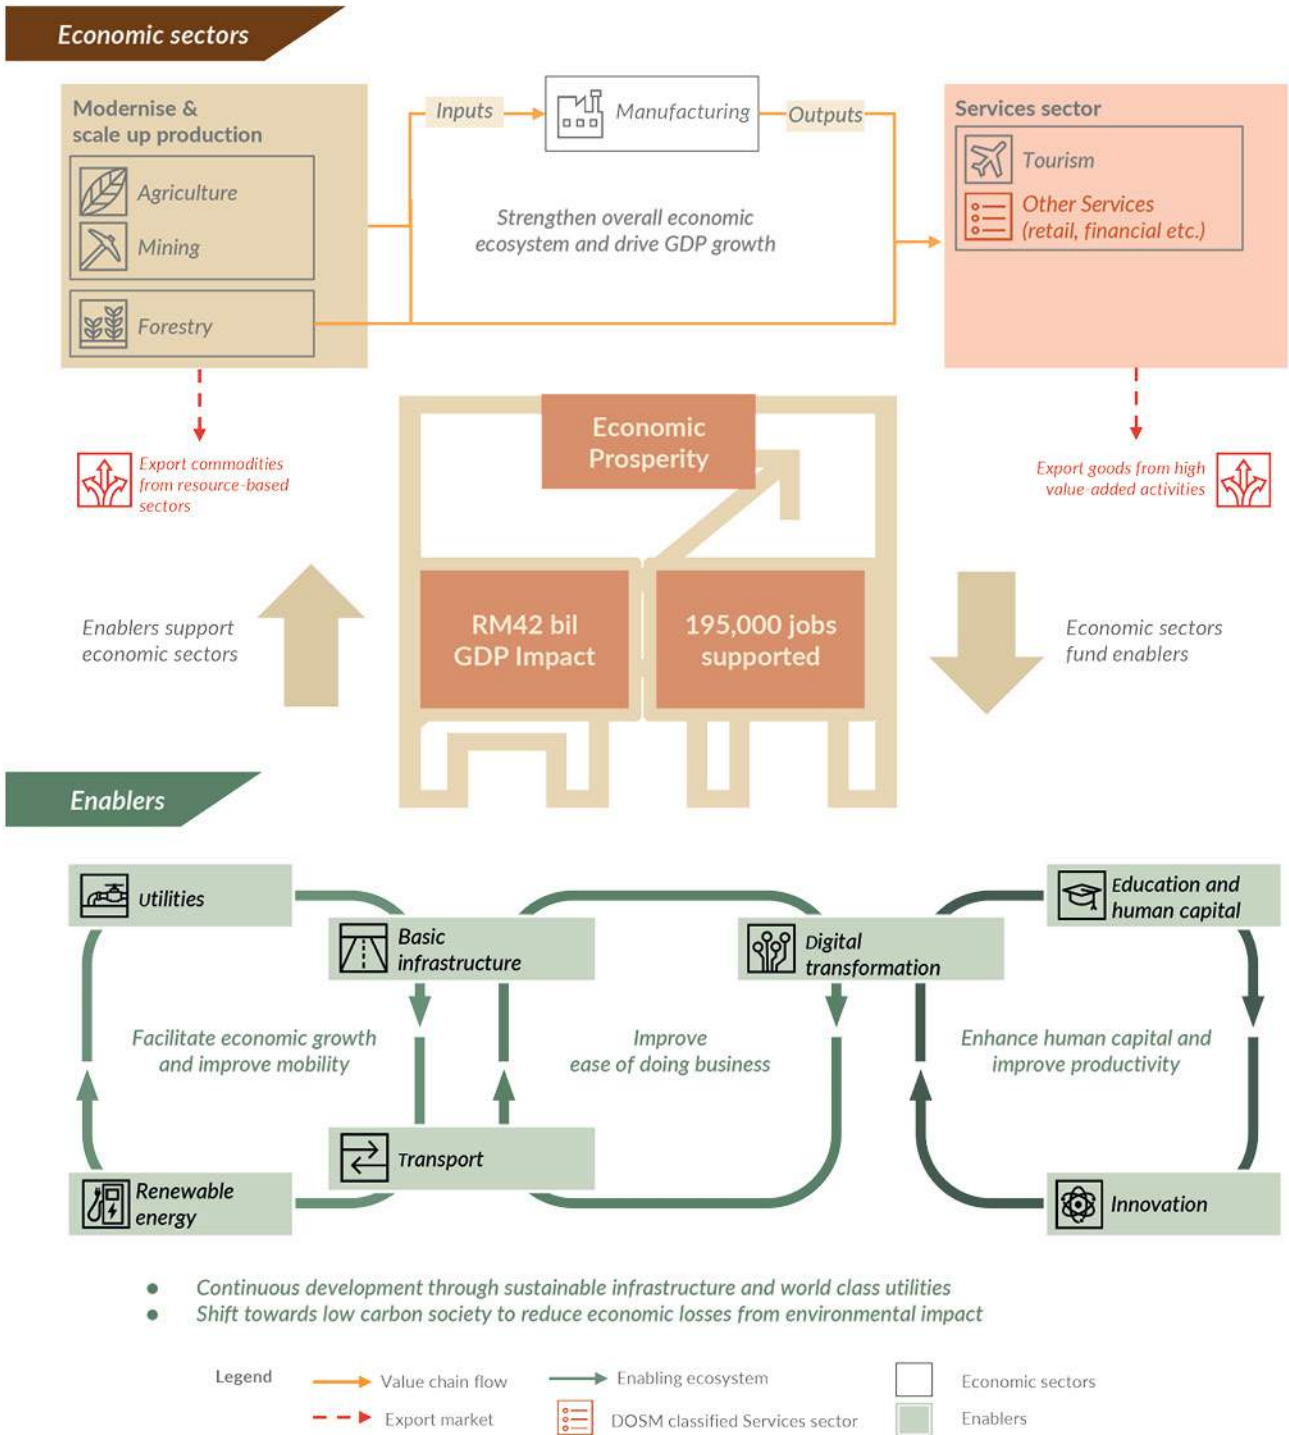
Economic sectors

Modernise & scale up production

Agriculture

Mining

Forestry

Inputs

Manufacturing

Outputs

Strengthen overall economic ecosystem and drive GDP growth

Services sector

Tourism

Other Services (retail, financial etc.)

Export commodities from resource-based sectors

Economic Prosperity

Export goods from high value-added activities

Enablers support economic sectors

RM42 bil GDP Impact

195,000 jobs supported

Economic sectors fund enablers

Enablers

Utilities

Basic infrastructure

Digital transformation

Education and human capital

Facilitate economic growth and improve mobility

Improve ease of doing business

Enhance human capital and improve productivity

Transport

Renewable energy

Innovation

- Continuous development through sustainable infrastructure and world class utilities
- Shift towards low carbon society to reduce economic losses from environmental impact

Legend

Value chain flow

Export market

Enabling ecosystem

DOSM classified Services sector

Economic sectors

Enablers